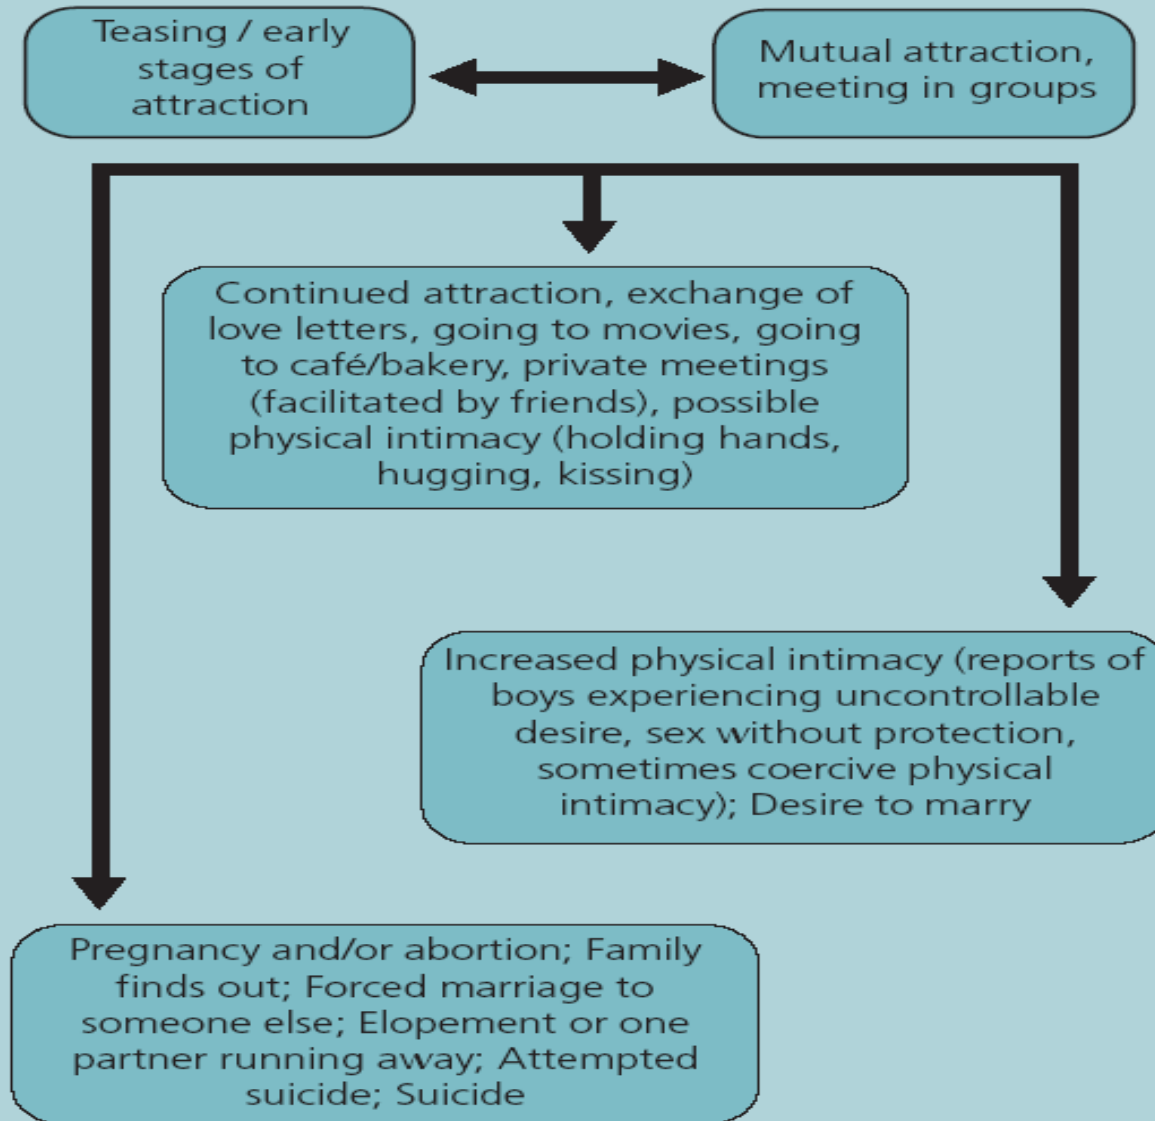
Teasing / early stages of attraction

Mutual attraction, meeting in groups

Continued attraction, exchange of love letters, going to movies, going to café/bakery, private meetings (facilitated by friends), possible physical intimacy (holding hands, hugging, kissing)

Increased physical intimacy (reports of boys experiencing uncontrollable desire, sex without protection, sometimes coercive physical intimacy); Desire to marry

Pregnancy and/or abortion; Family finds out; Forced marriage to someone else; Elopement or one partner running away; Attempted suicide; Suicide